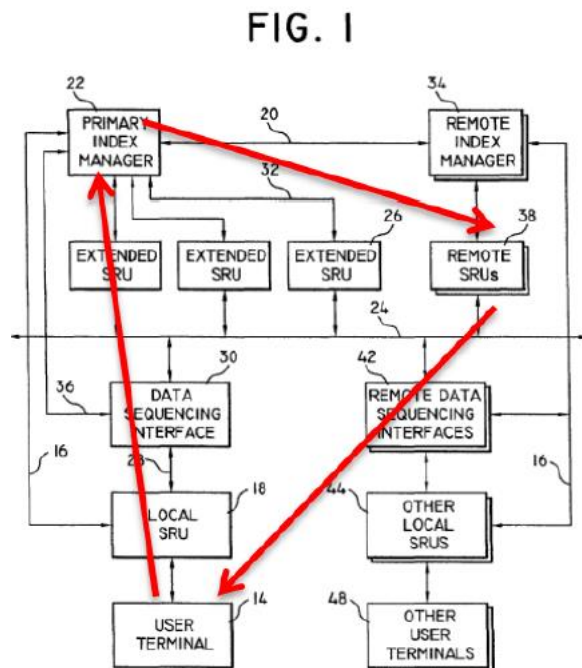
FIG. 1

22
PRIMARY INDEX MANAGER

20

34
REMOTE INDEX MANAGER

32

26

38

EXTENDED SRU

EXTENDED SRU

EXTENDED SRU

REMOTE SRUs

24

30

42

36

DATA SEQUENCING INTERFACE

REMOTE DATA SEQUENCING INTERFACES

16

28

16

18

44

LOCAL SRU

OTHER LOCAL SRUS

14

48

USER TERMINAL

OTHER USER TERMINALS